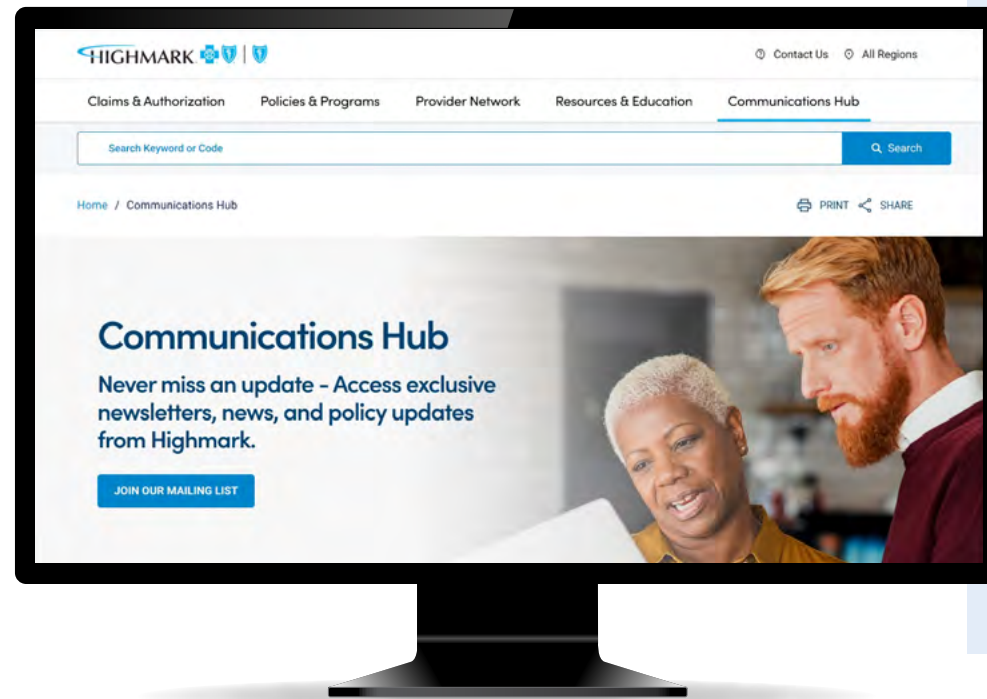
HIGHMARK

Contact Us All Regions

Claims & Authorization Policies & Programs Provider Network Resources & Education Communications Hub

Search Keyword or Code

Search

Home / Communications Hub

PRINT SHARE

Communications Hub

Never miss an update - Access exclusive newsletters, news, and policy updates from Highmark.

JOIN OUR MAILING LIST